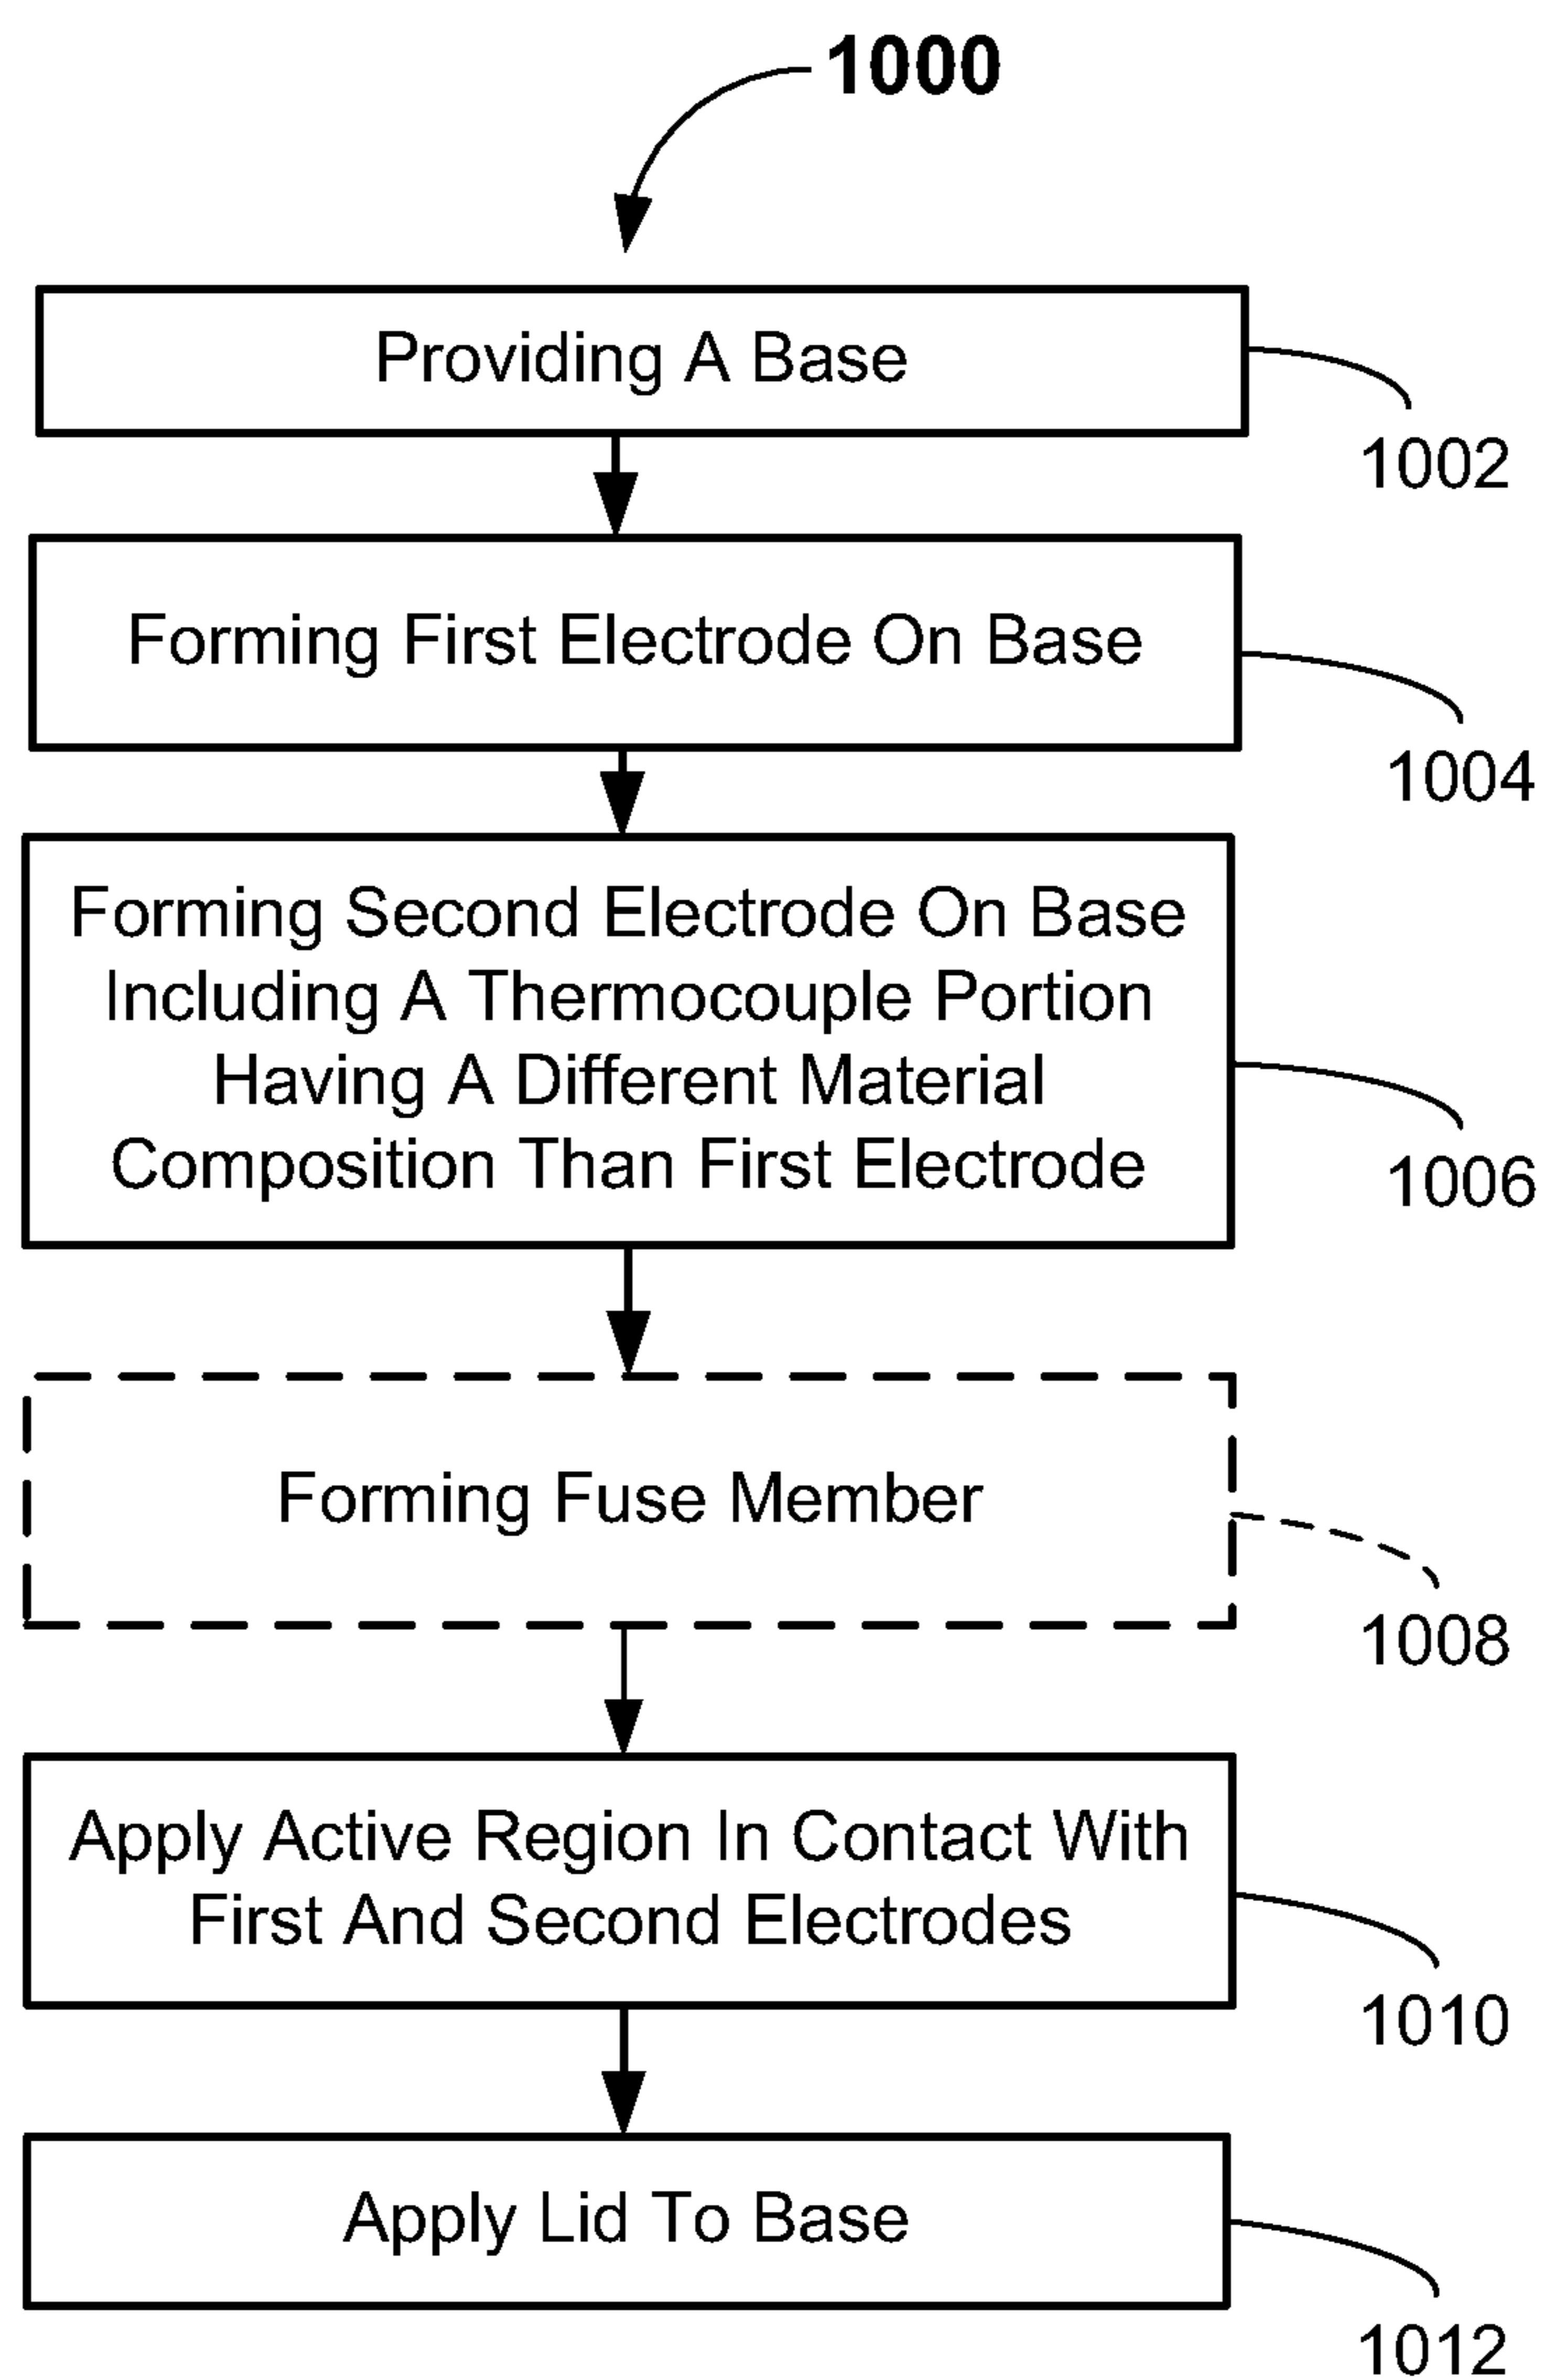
1000

Providing A Base

1002

Forming First Electrode On Base

1004

Forming Second Electrode On Base Including A Thermocouple Portion Having A Different Material Composition Than First Electrode

1006

Forming Fuse Member

1008

Apply Active Region In Contact With First And Second Electrodes

1010

Apply Lid To Base

1012